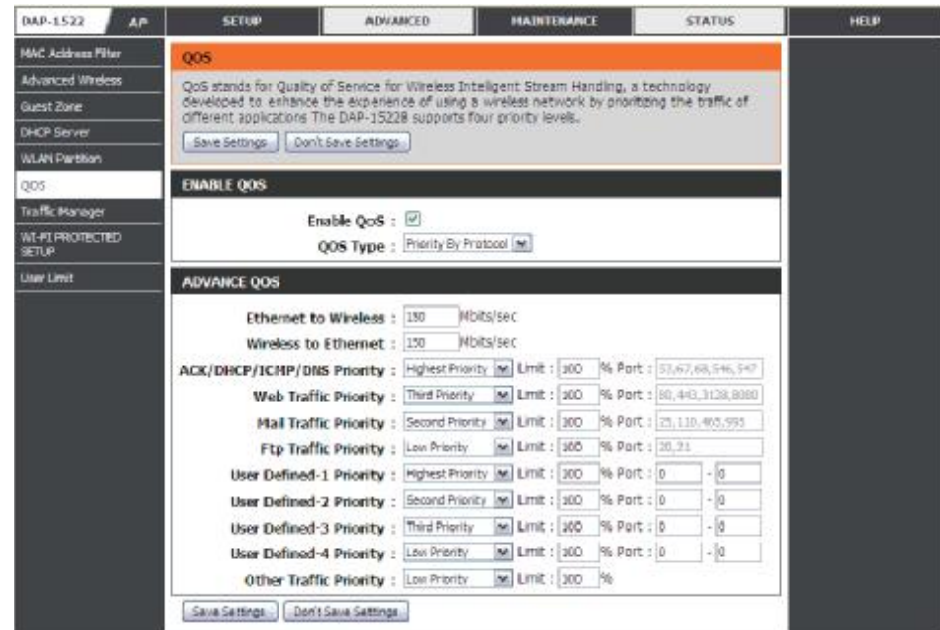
DAP-1522 AP

SETUP | ADVANCED | MAINTENANCE | STATUS | HELP

MAC Address Filter
Advanced Wireless
Guest Zone
DHCP Server
WLAN Partition
QOS
Traffic Manager
WI-FI PROTECTED SETUP
User Limit

QOS

QoS stands for Quality of Service for Wireless Intelligent Stream Handling, a technology developed to enhance the experience of using a wireless network by prioritizing the traffic of different applications The DAP-1522B supports four priority levels.

Save Settings | Don't Save Settings

ENABLE QOS

Enable QoS : ☑

QOS Type : Priority By Protocol

ADVANCE QOS

Ethernet to Wireless : 150 Mbits/sec

Wireless to Ethernet : 150 Mbits/sec

ACK/DHCP/ICMP/DNS Priority : Highest Priority Limit : 100 % Port : 53,67,68,546,547

Web Traffic Priority : Third Priority Limit : 100 % Port : 80,443,3128,8080

Mail Traffic Priority : Second Priority Limit : 100 % Port : 25,110,465,995

Ftp Traffic Priority : Low Priority Limit : 100 % Port : 20,21

User Defined-1 Priority : Highest Priority Limit : 100 % Port : 0 - 0

User Defined-2 Priority : Second Priority Limit : 100 % Port : 0 - 0

User Defined-3 Priority : Third Priority Limit : 100 % Port : 0 - 0

User Defined-4 Priority : Low Priority Limit : 100 % Port : 0 - 0

Other Traffic Priority : Low Priority Limit : 100 %

Save Settings | Don't Save Settings